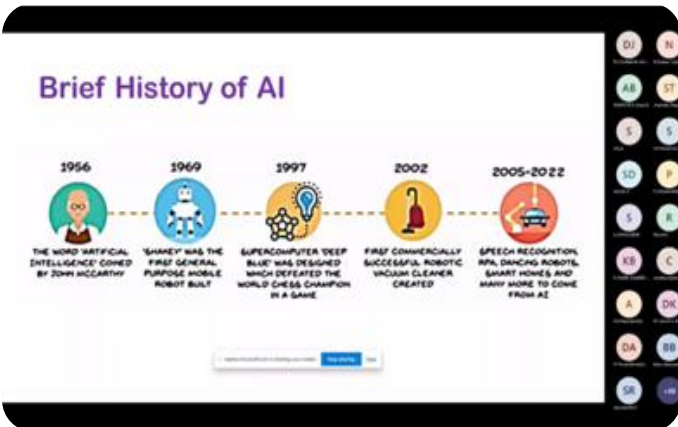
Brief History of AI

1956

THE WORD 'ARTIFICIAL INTELLIGENCE' COINED BY JOHN MCCARTHY

1969

'SHAKEY' WAS THE FIRST GENERAL PURPOSE MOBILE ROBOT BUILT

1997

SUPERCOMPUTER 'DEEP BLUE' WAS DESIGNED WHICH DEFEATED THE WORLD CHESS CHAMPION IN A GAME

2002

FIRST COMMERCIALLY SUCCESSFUL ROBOTIC VACUUM CLEANER CREATED

2005-2022

SPEECH RECOGNITION, RPA, DANCING ROBOTS, SMART HOMES AND MANY MORE TO COME FROM AI

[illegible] is sharing your screen. Stop sharing Hide

DJ N AB ST S S SD P S R KB C A DK DA BB SR +48